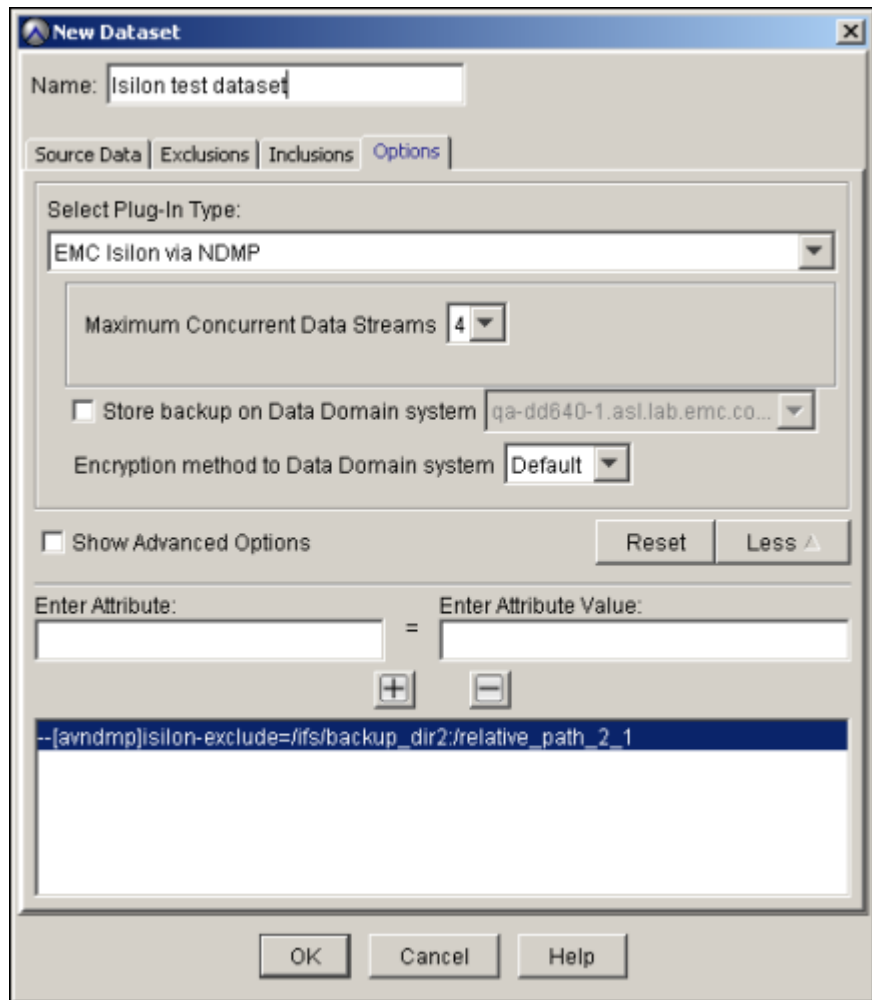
New Dataset

Name: Isilon test dataset

Source Data | Exclusions | Inclusions | Options

Select Plug-In Type:

EMC Isilon via NDMP

Maximum Concurrent Data Streams 4

Store backup on Data Domain system qa-dd640-1.asl.lab.emc.co...

Encryption method to Data Domain system Default

Show Advanced Options

Reset

Less

Enter Attribute:

=

Enter Attribute Value:

--[avndmp]isilon-exclude=/ifs/backup_dir2:/relative_path_2_1

OK

Cancel

Help